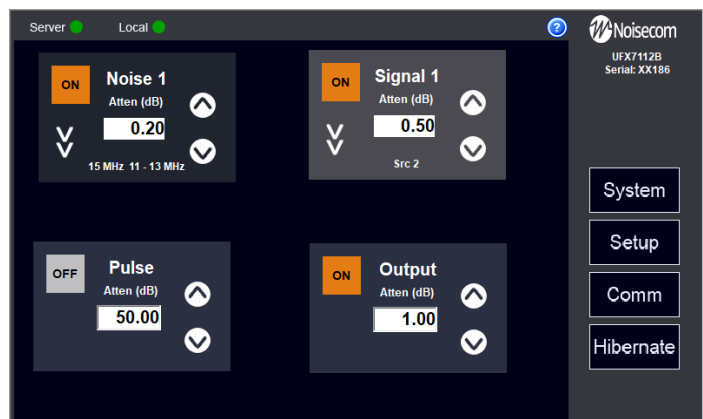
Server Local

?

Noisecom

UFX7112B
Serial: XX186

ON
Noise 1
Atten (dB)
0.20
15 MHz 11 - 13 MHz

ON
Signal 1
Atten (dB)
0.50
Src 2

OFF
Pulse
Atten (dB)
50.00

ON
Output
Atten (dB)
1.00

System
Setup
Comm
Hibernate